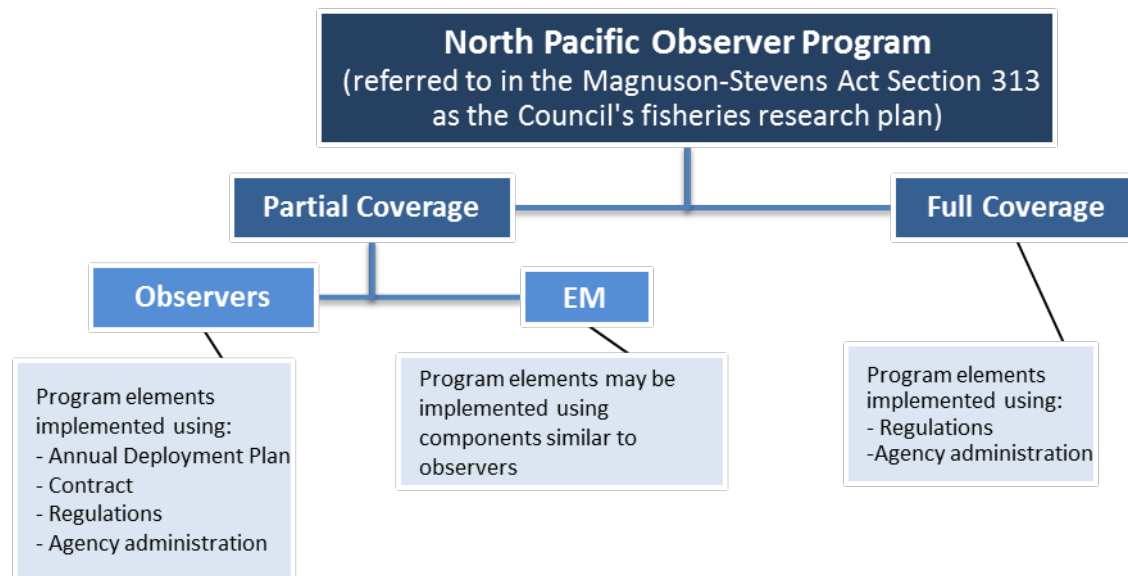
North Pacific Observer Program
(referred to in the Magnuson-Stevens Act Section 313 as the Council's fisheries research plan)

Partial Coverage

Full Coverage

Observers

EM

Program elements implemented using:
- Annual Deployment Plan
- Contract
- Regulations
- Agency administration

Program elements may be implemented using components similar to observers

Program elements implemented using:
- Regulations
-Agency administration